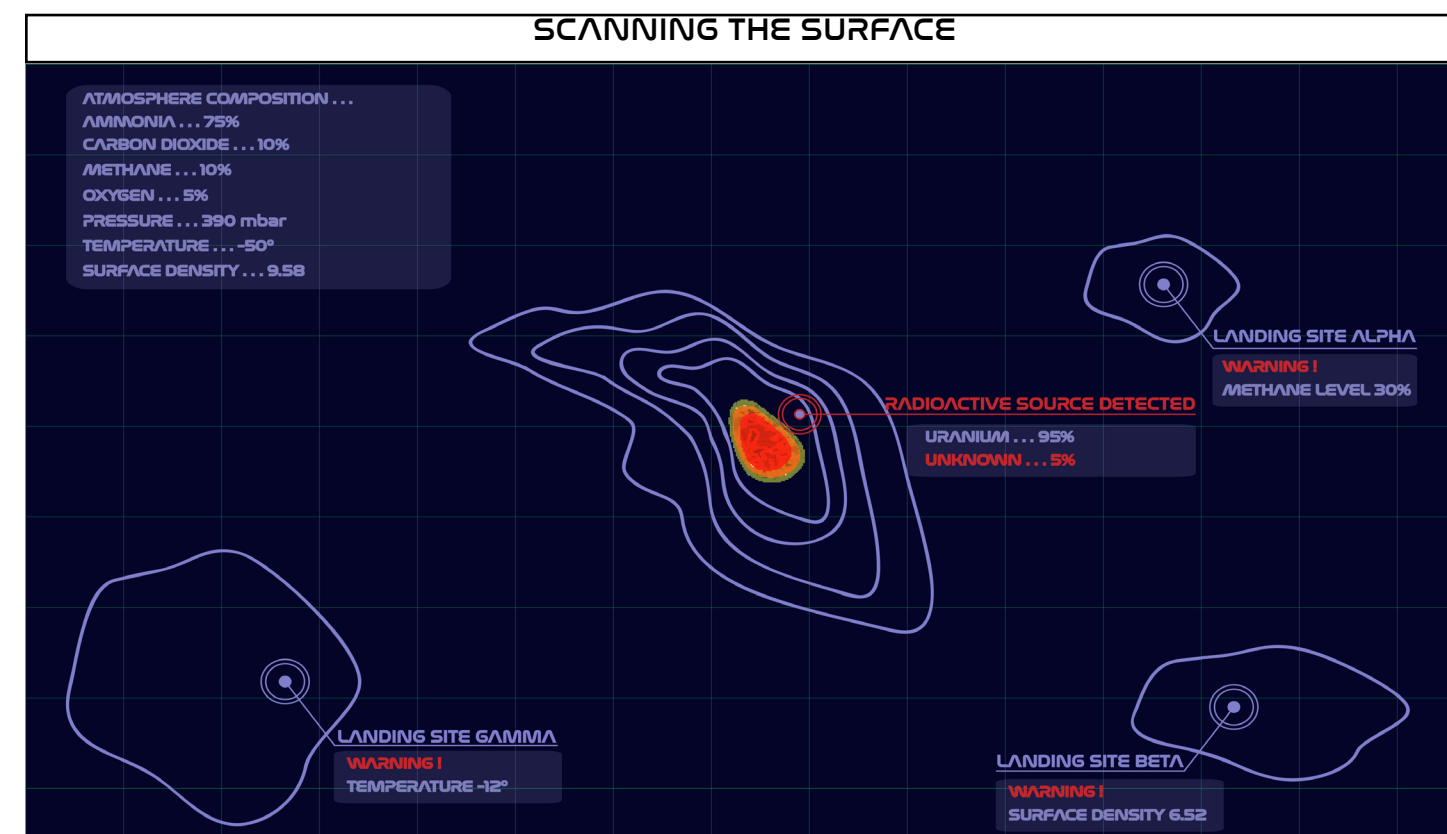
SCANNING THE SURFACE

ATMOSPHERE COMPOSITION . . .
AMMONIA . . . 75%
CARBON DIOXIDE . . . 10%
METHANE . . . 10%
OXYGEN . . . 5%
PRESSURE . . . 390 mbar
TEMPERATURE . . . -50°
SURFACE DENSITY . . . 9.58

LANDING SITE ALPHA
WARNING !
METHANE LEVEL 30%

RADIOACTIVE SOURCE DETECTED
URANIUM . . . 95%
UNKNOWN . . . 5%

LANDING SITE GAMMA
WARNING !
TEMPERATURE -12°

LANDING SITE BETA
WARNING !
SURFACE DENSITY 6.52